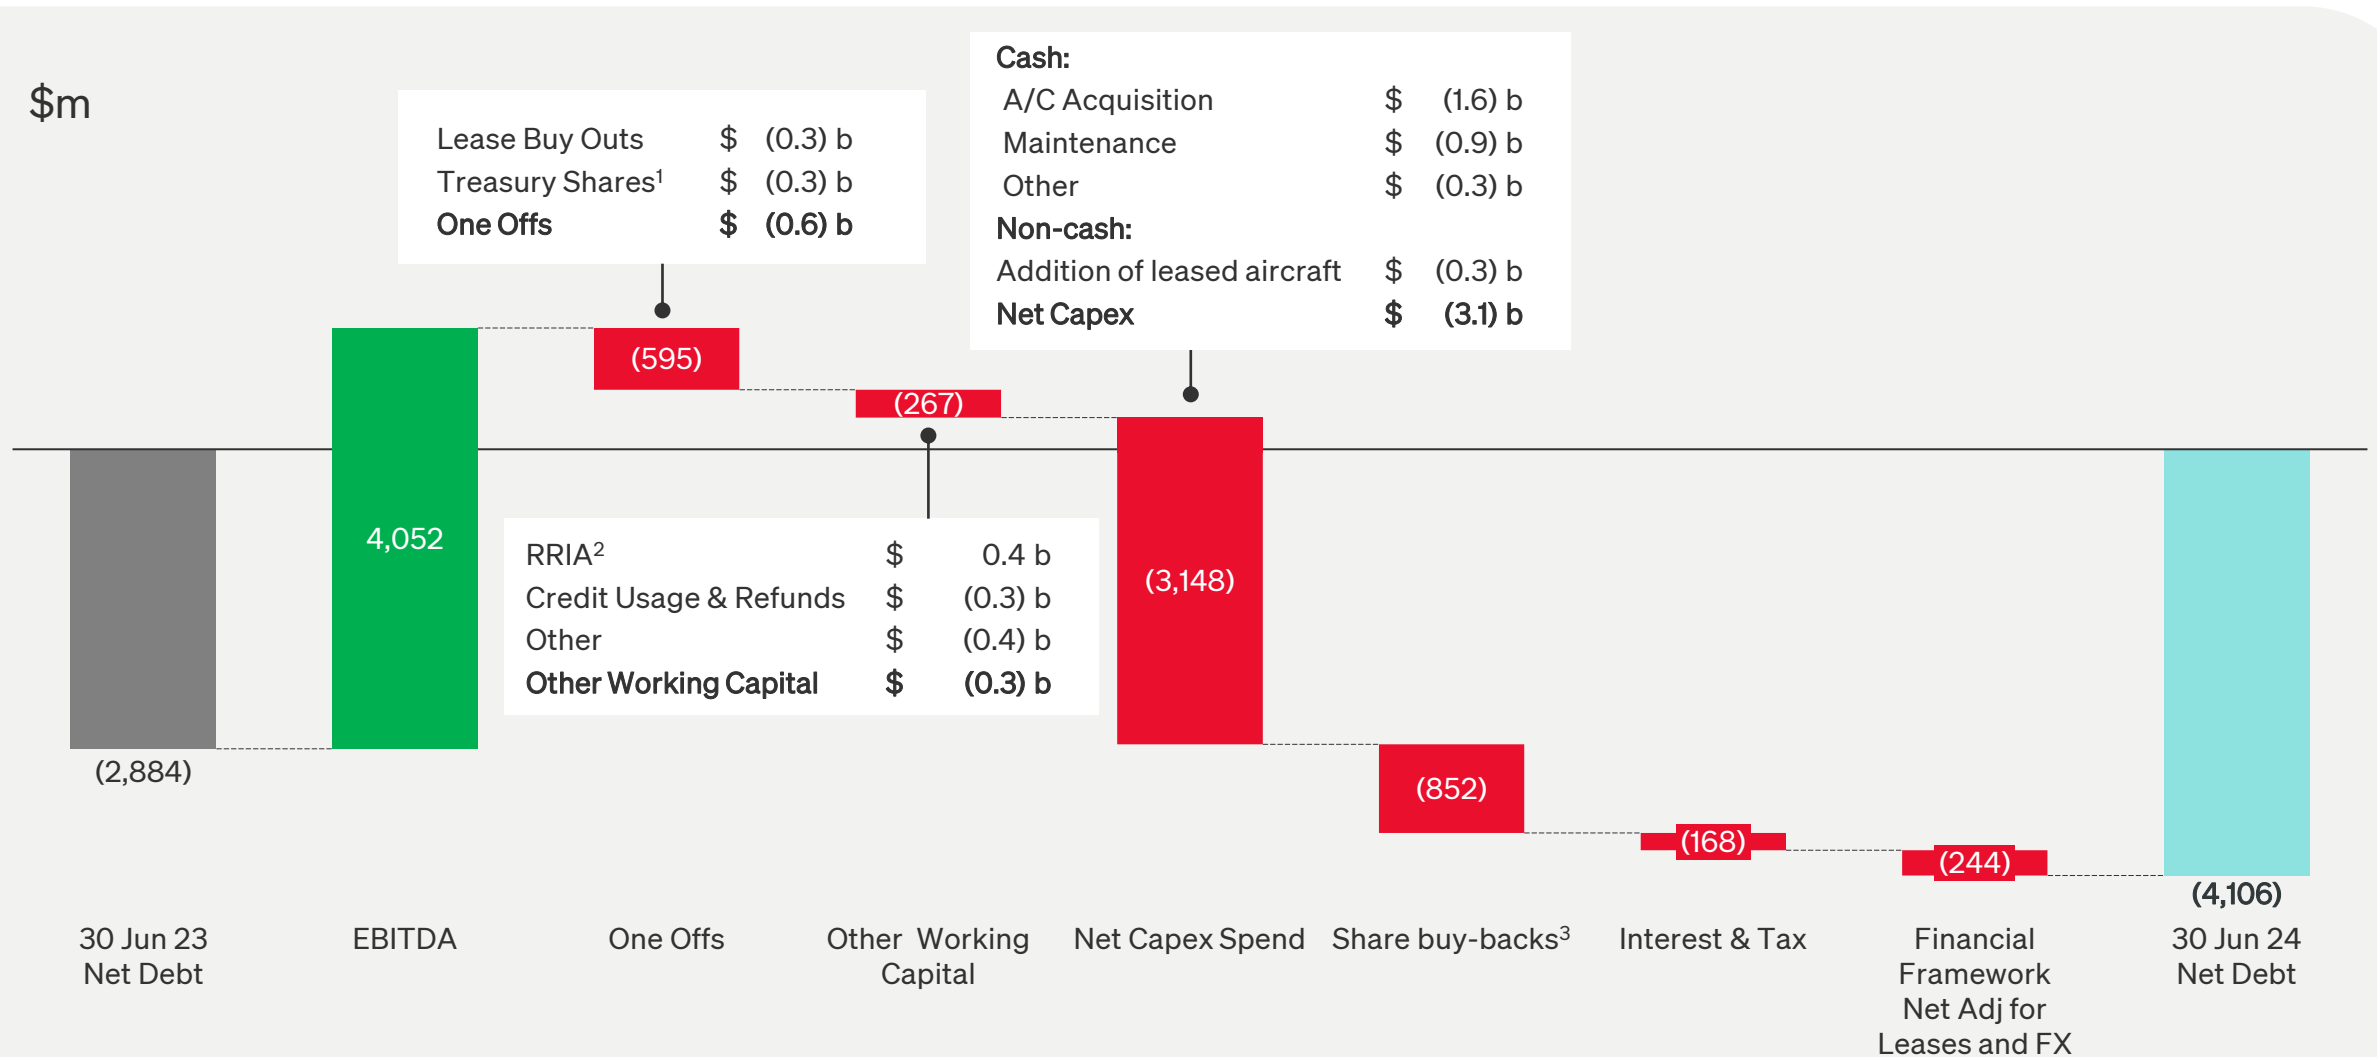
$m

| Lease Buy Outs | $ | (0.3) b |
|---|---|---|
| Treasury Shares$^1$ | $ | (0.3) b |
| **One Offs** | **$** | **(0.6) b** |

| **Cash:** | | |
|---|---|---|
| A/C Acquisition | $ | (1.6) b |
| Maintenance | $ | (0.9) b |
| Other | $ | (0.3) b |
| **Non-cash:** | | |
| Addition of leased aircraft | $ | (0.3) b |
| **Net Capex** | **$** | **(3.1) b** |

(595)

(267)

4,052

| RRIA$^2$ | $ | 0.4 b |
|---|---|---|
| Credit Usage & Refunds | $ | (0.3) b |
| Other | $ | (0.4) b |
| **Other Working Capital** | **$** | **(0.3) b** |

(3,148)

(2,884)

(852)

(168)

(244)

(4,106)

30 Jun 23 Net Debt

EBITDA

One Offs

Other Working Capital

Net Capex Spend

Share buy-backs$^3$

Interest & Tax

Financial Framework Net Adj for Leases and FX

30 Jun 24 Net Debt